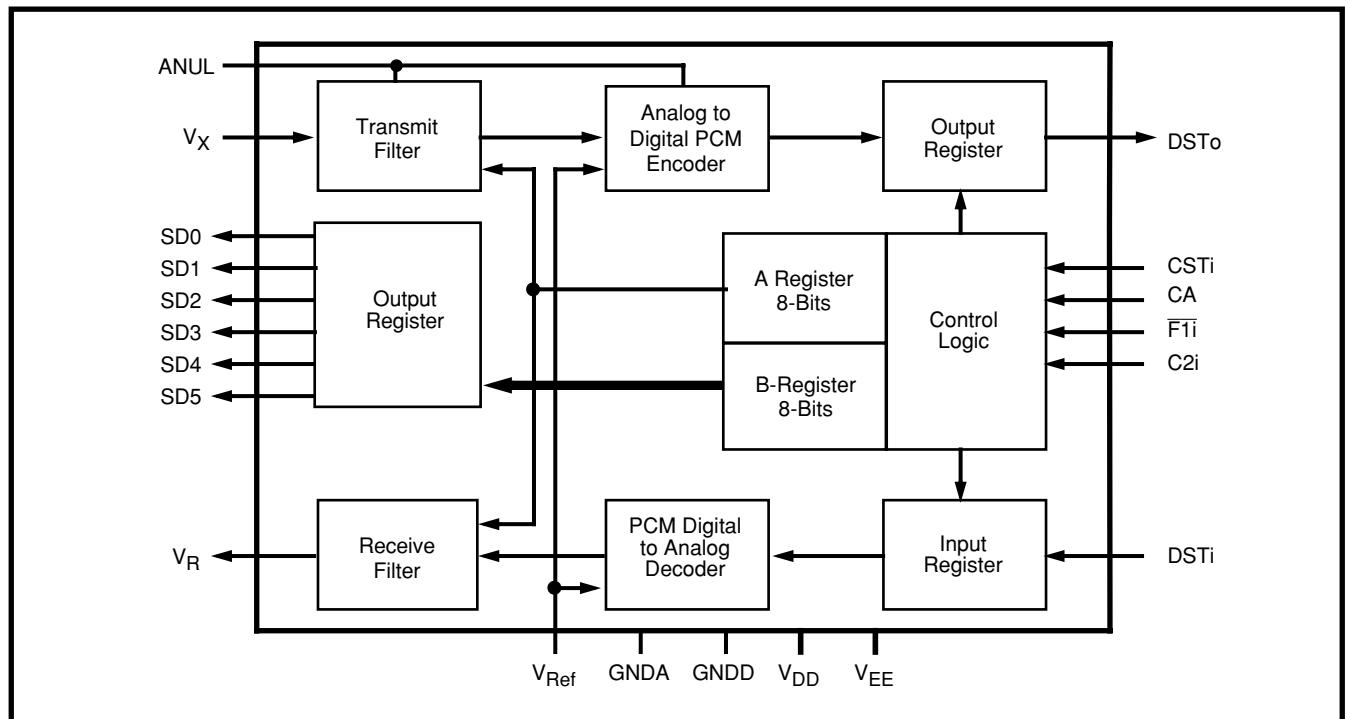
ANUL

$V_X$

Transmit Filter

Analog to Digital PCM Encoder

Output Register

DSTo

SD0
SD1
SD2
SD3
SD4
SD5

Output Register

A Register 8-Bits

B-Register 8-Bits

Control Logic

CSTi
CA
$\overline{F1i}$
C2i

$V_R$

Receive Filter

PCM Digital to Analog Decoder

Input Register

DSTi

$V_{Ref}$ GNDA GNDD $V_{DD}$ $V_{EE}$